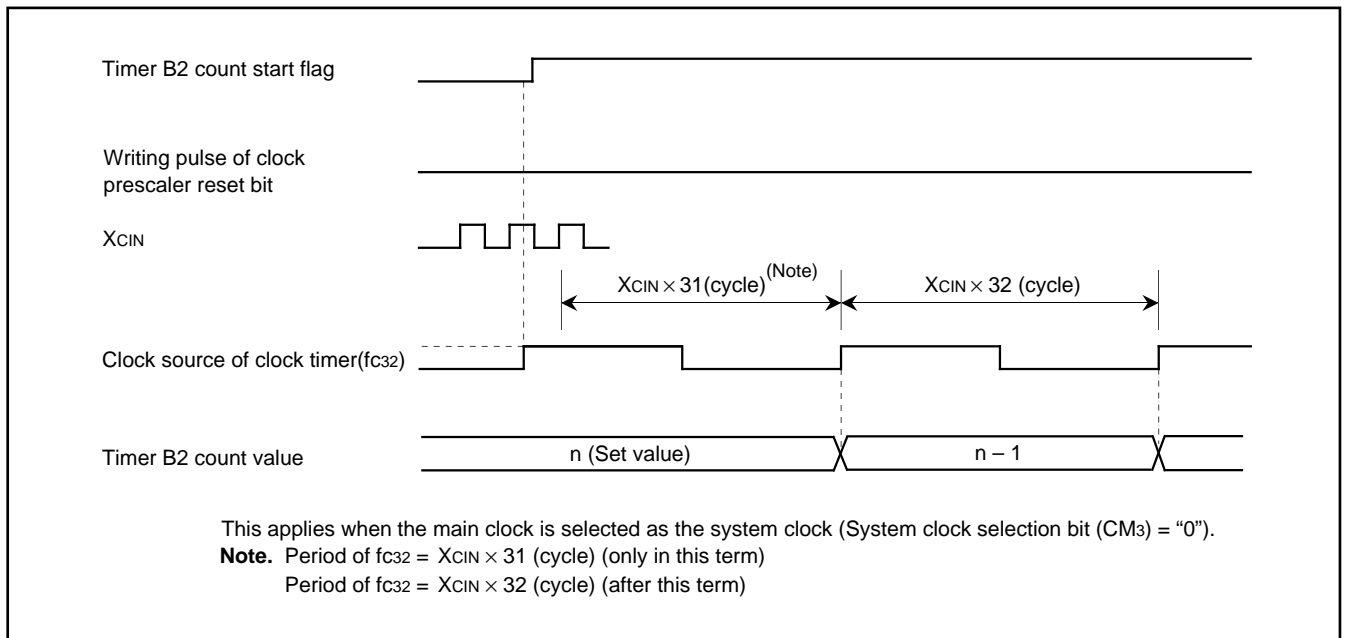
Timer B2 count start flag

Writing pulse of clock prescaler reset bit

$X_{CIN}$

$X_{CIN} \times 31$(cycle)$^{(Note)}$

$X_{CIN} \times 32$ (cycle)

Clock source of clock timer($f_{C32}$)

Timer B2 count value

n (Set value)

n – 1

This applies when the main clock is selected as the system clock (System clock selection bit ($CM_3$) = “0”).

**Note.** Period of $f_{C32}$ = $X_{CIN} \times 31$ (cycle) (only in this term)
Period of $f_{C32}$ = $X_{CIN} \times 32$ (cycle) (after this term)